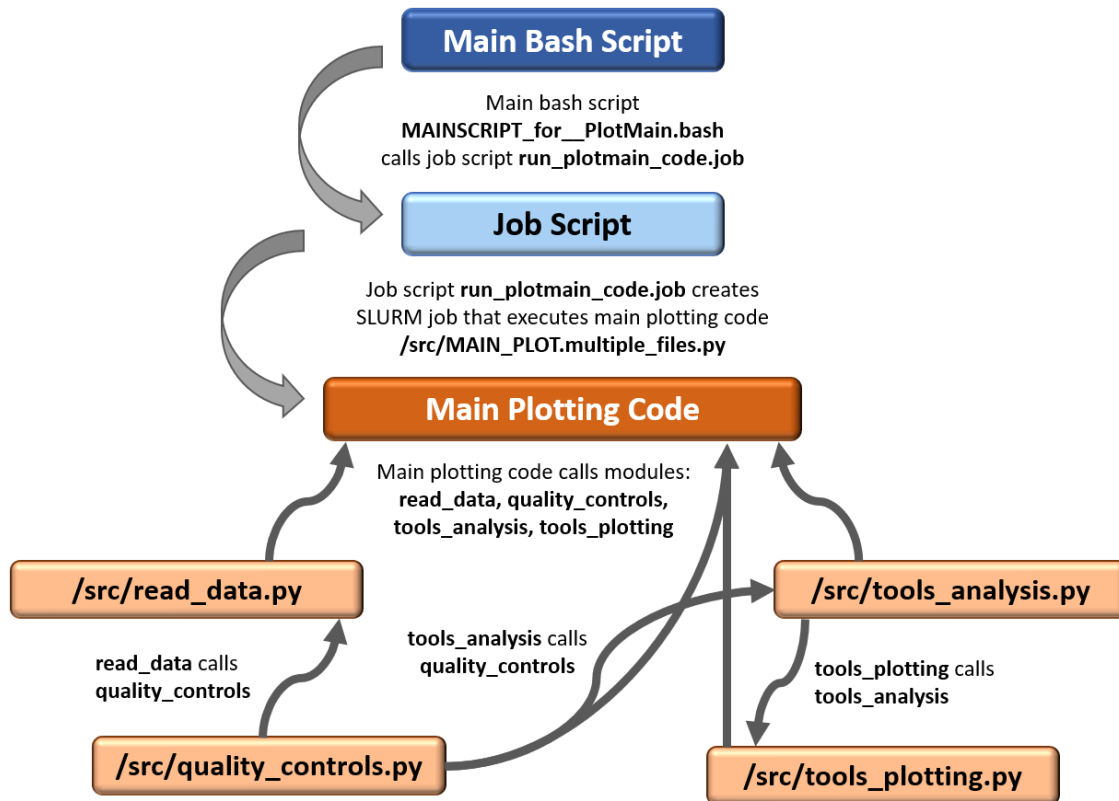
Main Bash Script

Main bash script
MAINSCRIPT_for__PlotMain.bash
calls job script run_plotmain_code.job

Job Script

Job script run_plotmain_code.job creates SLURM job that executes main plotting code
/src/MAIN_PLOT.multiple_files.py

Main Plotting Code

Main plotting code calls modules:
read_data, quality_controls, tools_analysis, tools_plotting

/src/read_data.py

/src/tools_analysis.py

read_data calls
quality_controls

tools_analysis calls
quality_controls

tools_plotting calls
tools_analysis

/src/quality_controls.py

/src/tools_plotting.py